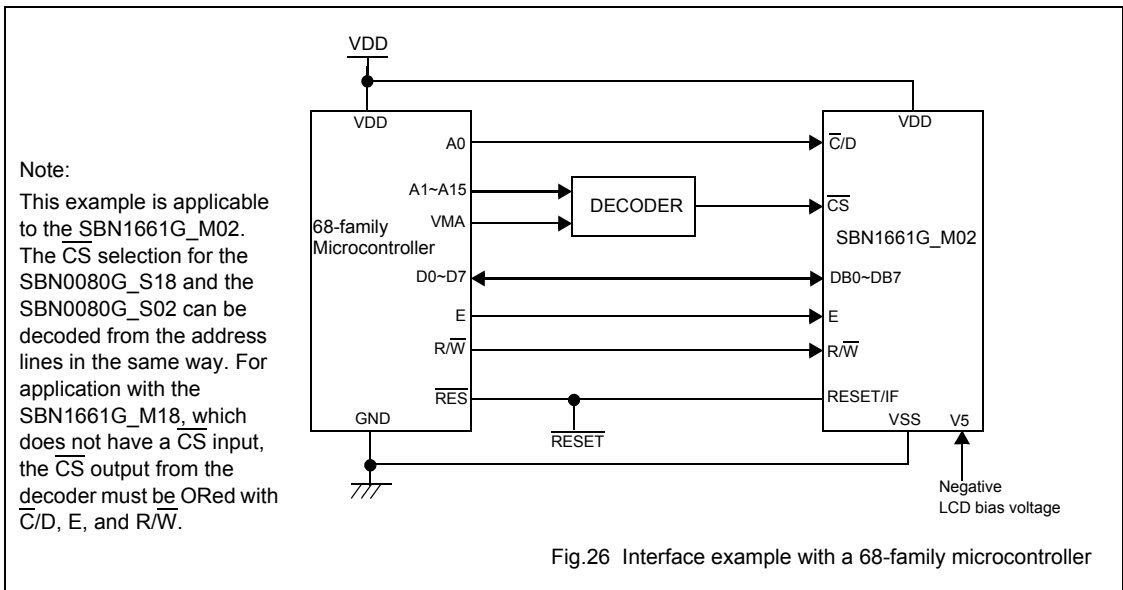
Note:

This example is applicable to the SBN1661G_M02. The $\overline{CS}$ selection for the SBN0080G_S18 and the SBN0080G_S02 can be decoded from the address lines in the same way. For application with the SBN1661G_M18, which does not have a $\overline{CS}$ input, the $\overline{CS}$ output from the decoder must be ORed with $\overline{C}$/D, E, and R/$\overline{W}$.

VDD

VDD

A0

A1~A15

VMA

68-family Microcontroller

D0~D7

E

R/$\overline{W}$

$\overline{RES}$

GND

DECODER

$\overline{RESET}$

VDD

$\overline{C}$/D

$\overline{CS}$

SBN1661G_M02

DB0~DB7

E

R/$\overline{W}$

RESET/IF

VSS

V5

Negative LCD bias voltage

Fig.26 Interface example with a 68-family microcontroller